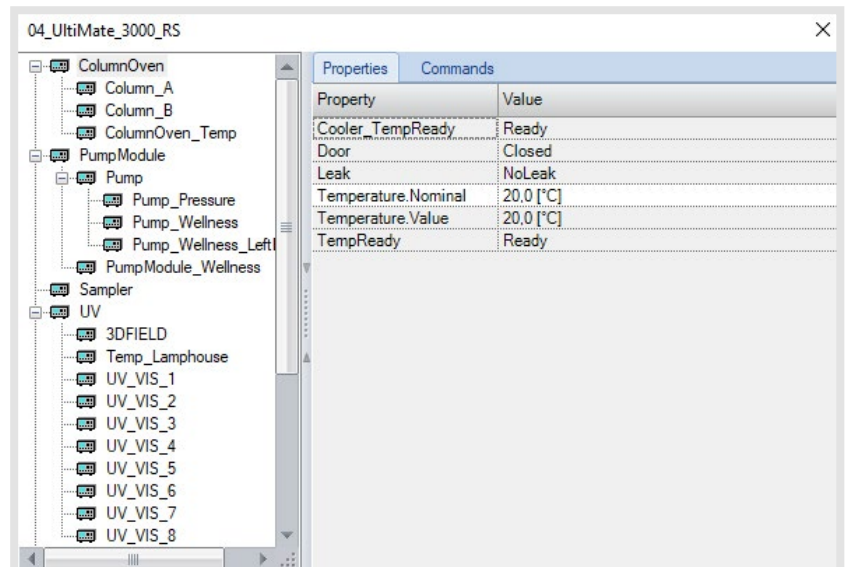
04_UltiMate_3000_RS

ColumnOven
Column_A
Column_B
ColumnOven_Temp
PumpModule
Pump
Pump_Pressure
Pump_Wellness
Pump_Wellness_Left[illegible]
PumpModule_Wellness
Sampler
UV
3DFIELD
Temp_Lamphouse
UV_VIS_1
UV_VIS_2
UV_VIS_3
UV_VIS_4
UV_VIS_5
UV_VIS_6
UV_VIS_7
UV_VIS_8

Properties
Commands

| Property | Value |
|---|---|
| Cooler_TempReady | Ready |
| Door | Closed |
| Leak | NoLeak |
| Temperature.Nominal | 20,0 [°C] |
| Temperature.Value | 20,0 [°C] |
| TempReady | Ready |